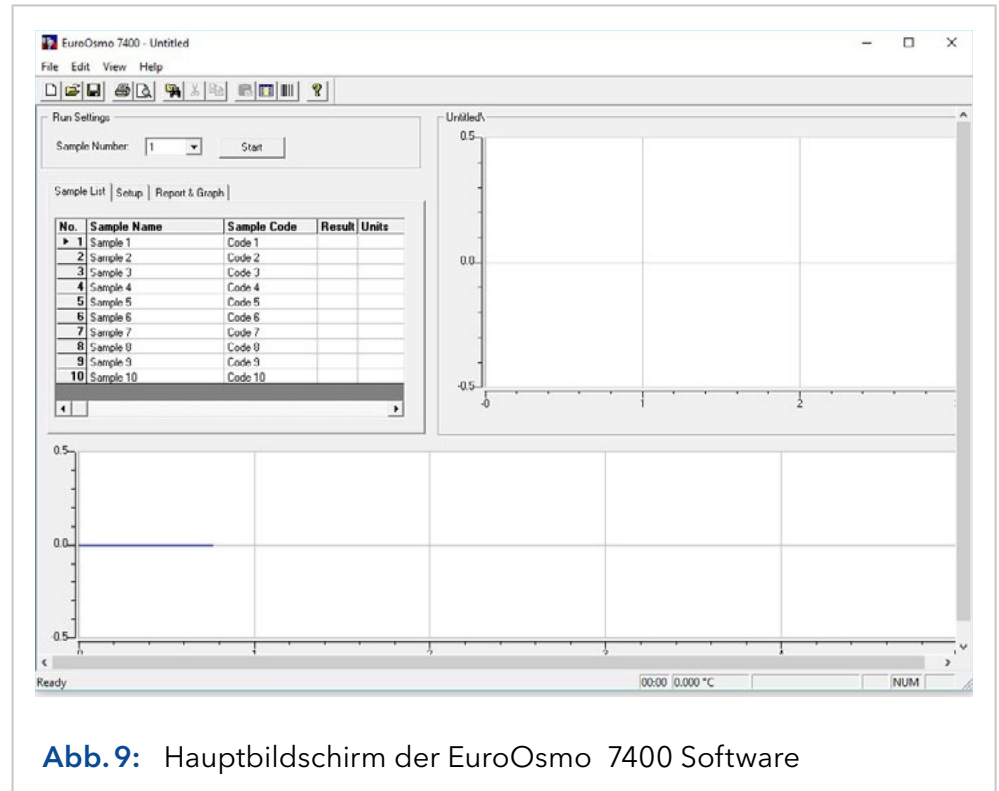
EuroOsmo 7400 - Untitled

File Edit View Help

Run Settings

Sample Number: 1 Start

Sample List | Setup | Report & Graph

| No. | Sample Name | Sample Code | Result | Units |
|---|---|---|---|---|
| 1 | Sample 1 | Code 1 | | |
| 2 | Sample 2 | Code 2 | | |
| 3 | Sample 3 | Code 3 | | |
| 4 | Sample 4 | Code 4 | | |
| 5 | Sample 5 | Code 5 | | |
| 6 | Sample 6 | Code 6 | | |
| 7 | Sample 7 | Code 7 | | |
| 8 | Sample 8 | Code 8 | | |
| 9 | Sample 9 | Code 9 | | |
| 10 | Sample 10 | Code 10 | | |

Untitled\

0.5
0.0
-0.5
0 1 2

0.5
0.0
-0.5
0 1 2 3 4

Ready 00:00 0.000 °C NUM

Abb. 9: Hauptbildschirm der EuroOsmo 7400 Software